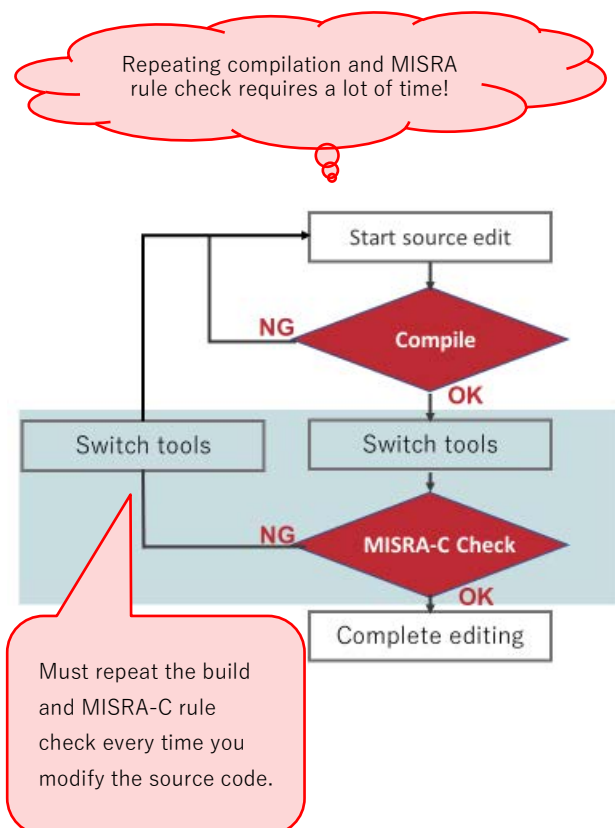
Repeating compilation and MISRA rule check requires a lot of time!

Start source edit

NG

Compile

OK

Switch tools

Switch tools

NG

MISRA-C Check

OK

Complete editing

Must repeat the build and MISRA-C rule check every time you modify the source code.